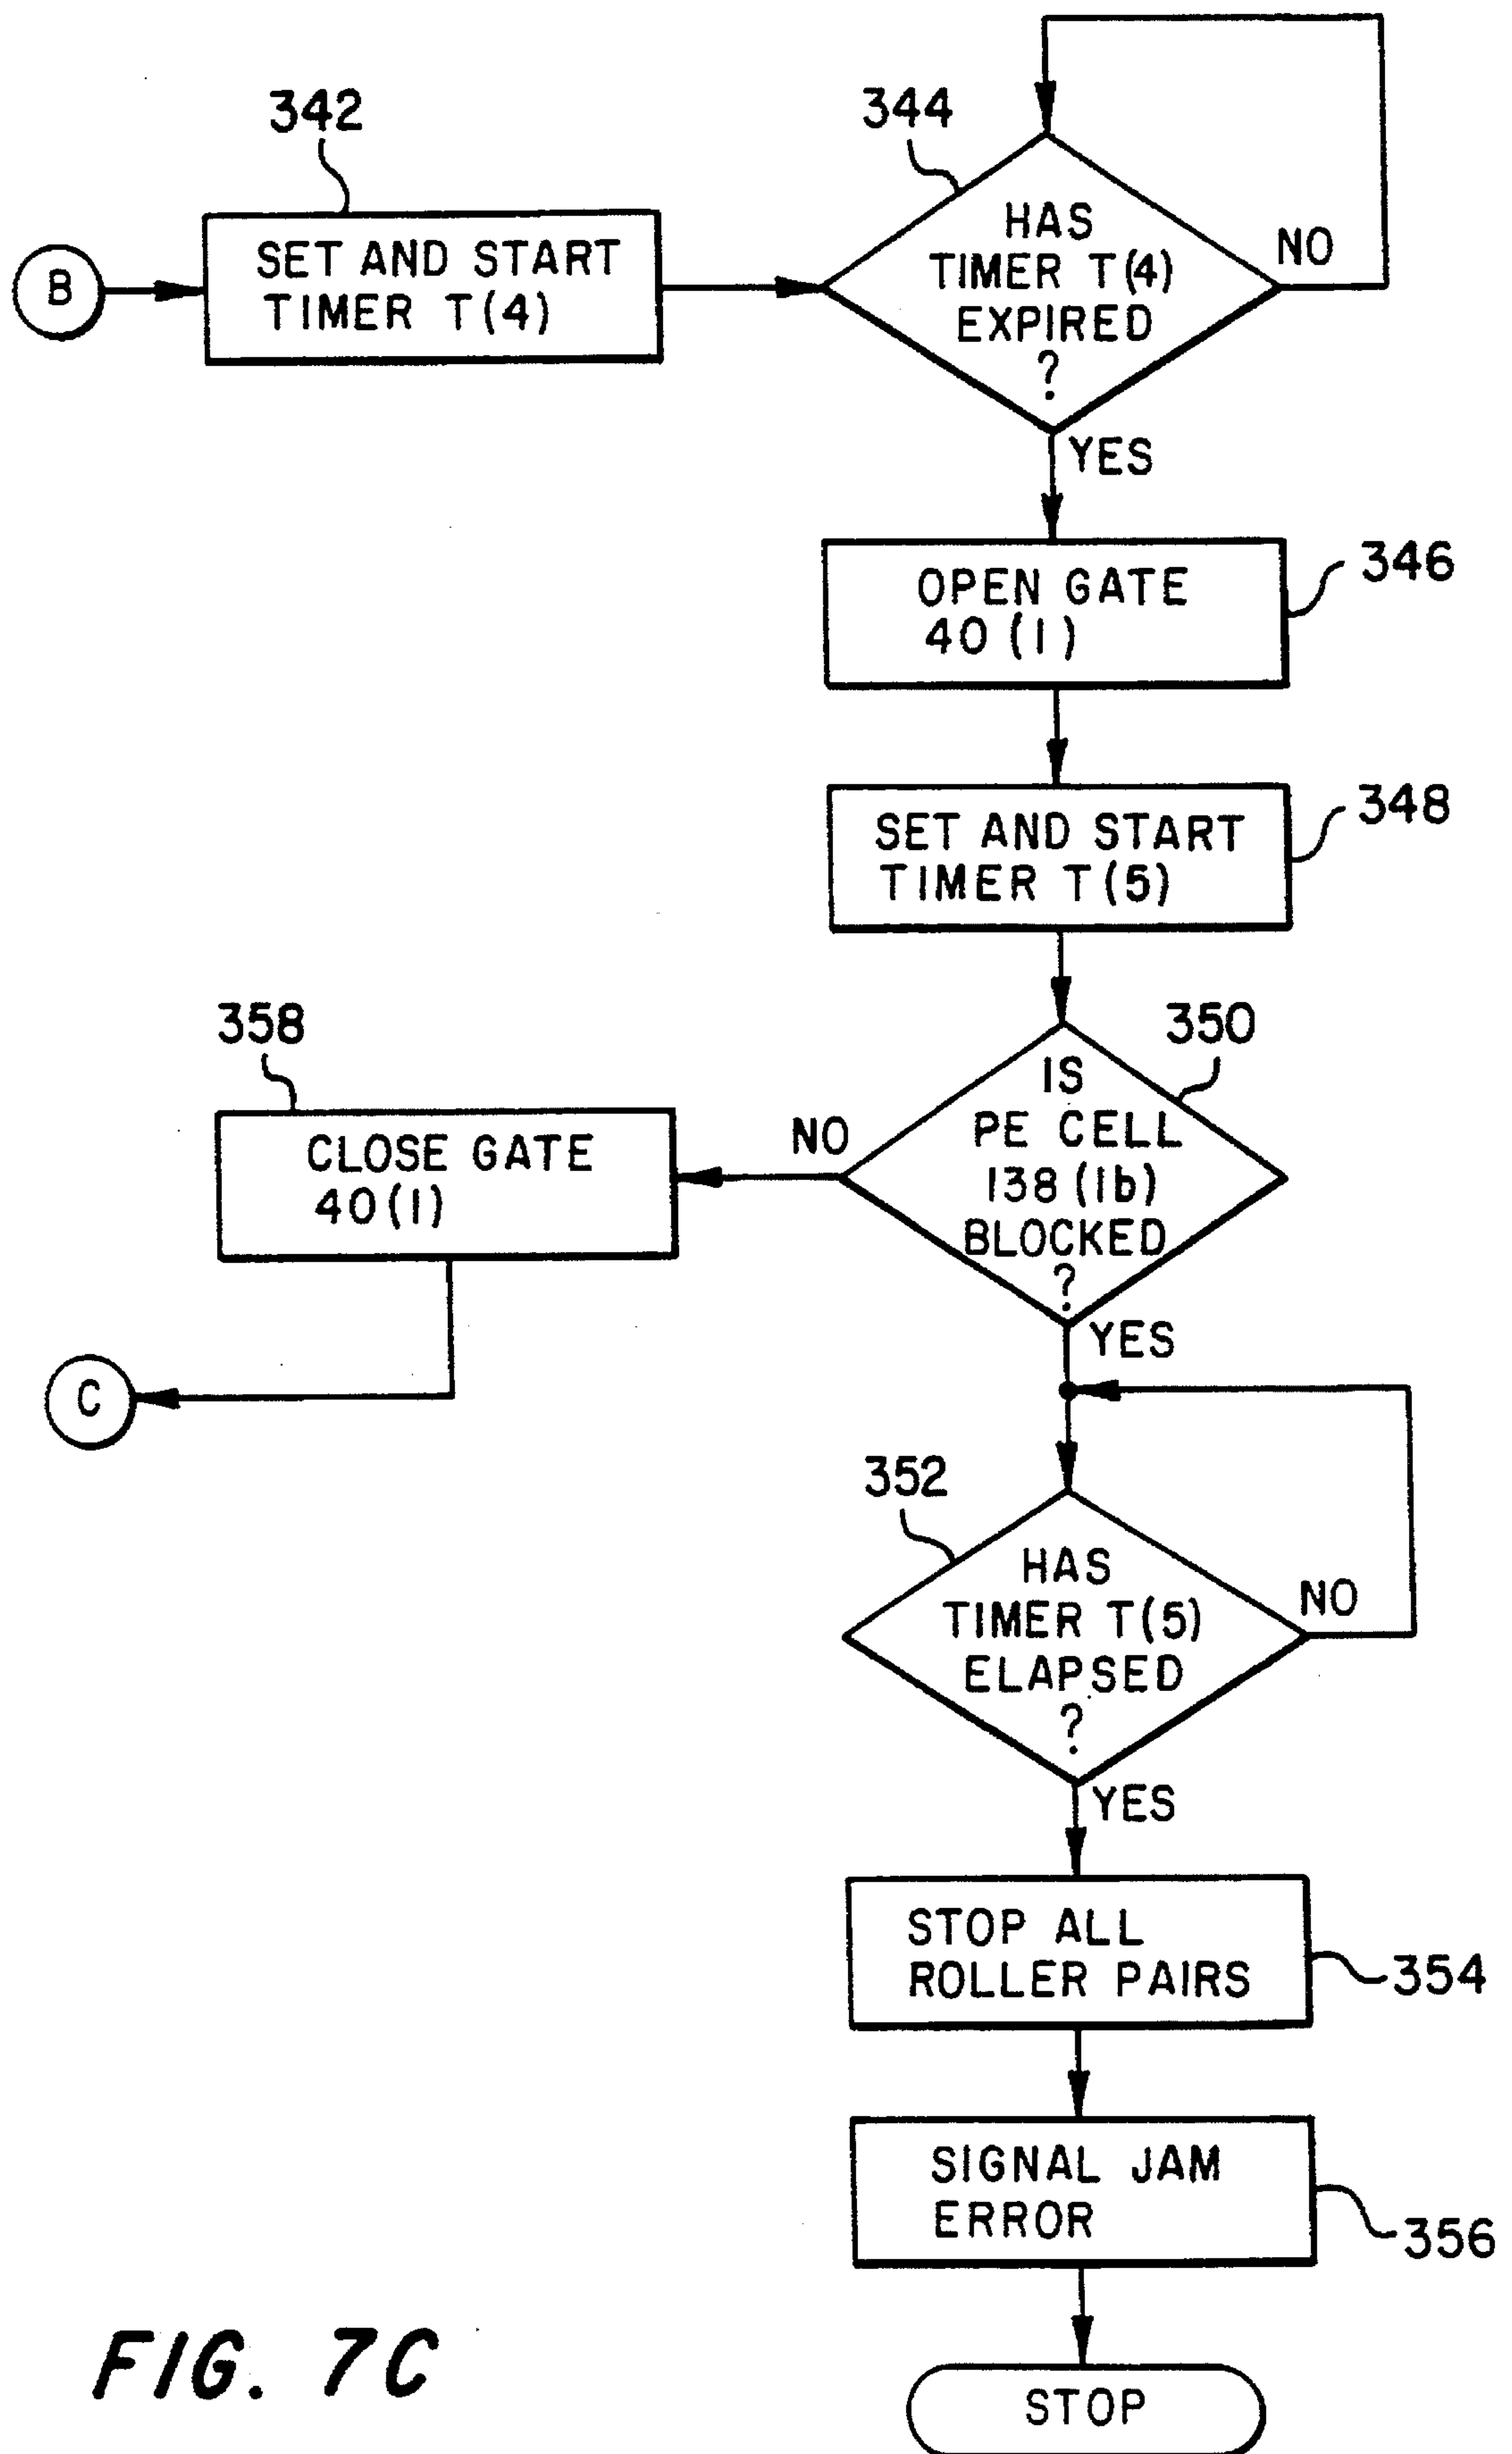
342

344

B

SET AND START TIMER T(4)

HAS TIMER T(4) EXPIRED ?

NO

YES

OPEN GATE 40 (1)

346

SET AND START TIMER T(5)

348

358

350

CLOSE GATE 40(1)

NO

IS PE CELL 138 (1b) BLOCKED ?

YES

C

352

HAS TIMER T(5) ELAPSED ?

NO

YES

STOP ALL ROLLER PAIRS

354

SIGNAL JAM ERROR

356

FIG. 7C

STOP